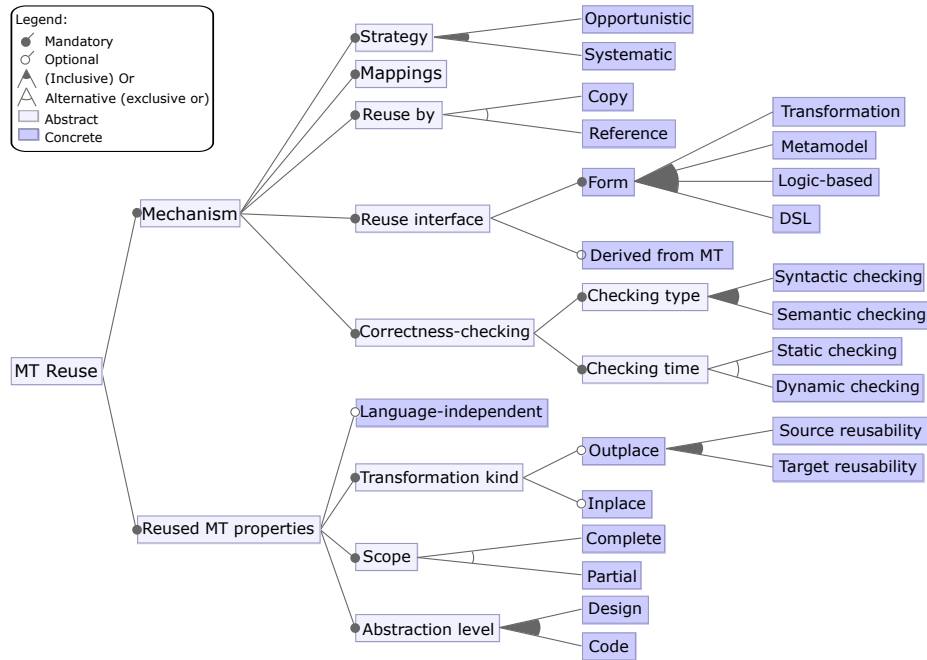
Legend:
Mandatory
Optional
(Inclusive) Or
Alternative (exclusive or)
Abstract
Concrete

MT Reuse
Mechanism
Strategy
Opportunistic
Systematic
Mappings
Reuse by
Copy
Reference
Reuse interface
Form
Transformation
Metamodel
Logic-based
DSL
Derived from MT
Correctness-checking
Checking type
Syntactic checking
Semantic checking
Checking time
Static checking
Dynamic checking
Reused MT properties
Language-independent
Transformation kind
Outplace
Source reusability
Target reusability
Inplace
Scope
Complete
Partial
Abstraction level
Design
Code